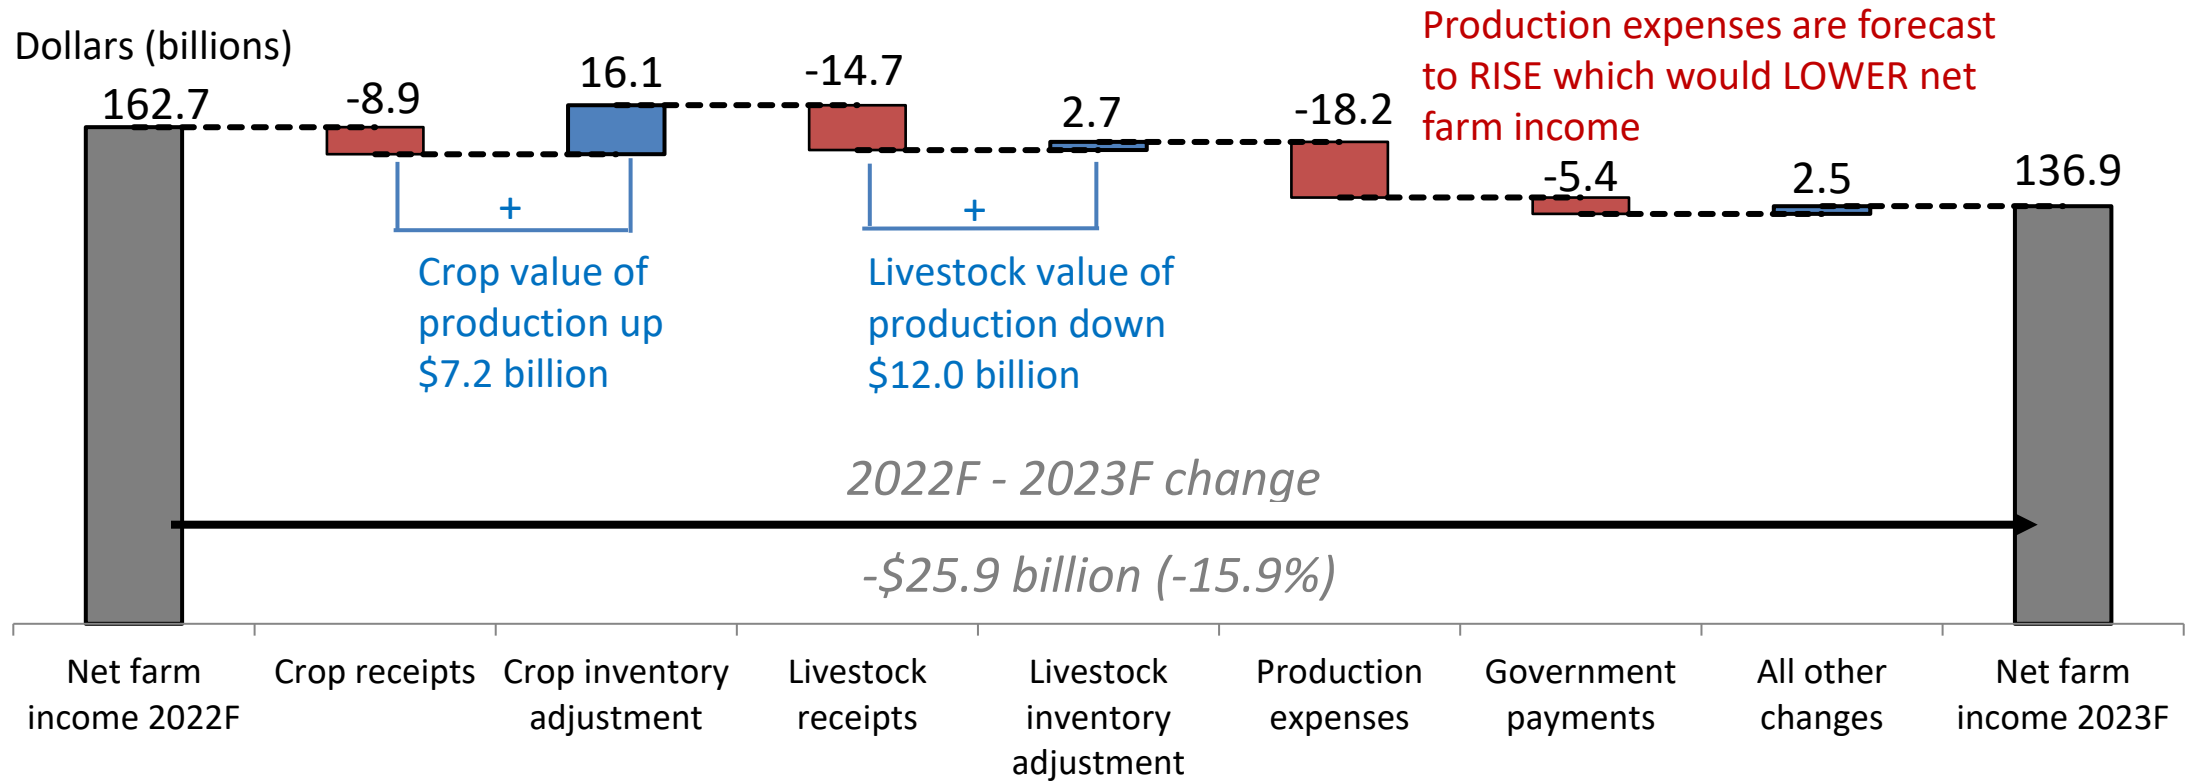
Dollars (billions)

Production expenses are forecast to RISE which would LOWER net farm income

162.7

-8.9

16.1

-14.7

2.7

-18.2

-5.4

2.5

136.9

+

+

Crop value of production up $7.2 billion

Livestock value of production down $12.0 billion

2022F - 2023F change

-$25.9 billion (-15.9%)

Net farm income 2022F

Crop receipts

Crop inventory adjustment

Livestock receipts

Livestock inventory adjustment

Production expenses

Government payments

All other changes

Net farm income 2023F